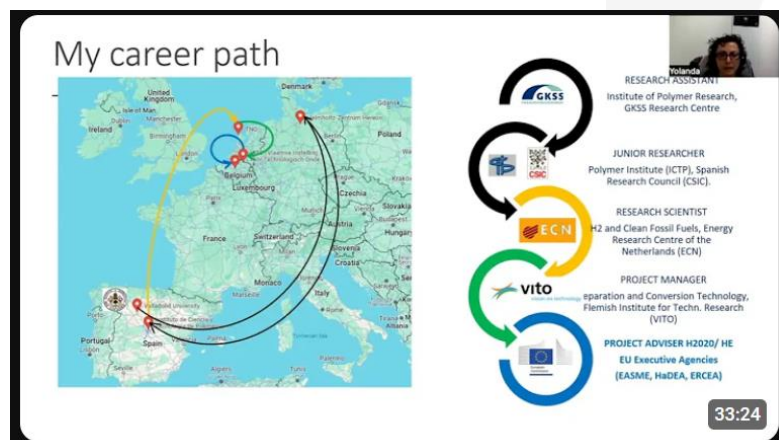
My career path

United Kingdom
Ireland
Manchester
Birmingham
London
Denmark
Belgium
Luxembourg
Czechia
France
Switzerland
Austria
Slovenia
Croatia
Monaco
Italy
Portugal
Spain
Valladolid University

GKSS

RESEARCH ASSISTANT
Institute of Polymer Research, GKSS Research Centre

CSIC

JUNIOR RESEARCHER
Polymer Institute (ICTP), Spanish Research Council (CSIC).

ECN

RESEARCH SCIENTIST
H2 and Clean Fossil Fuels, Energy Research Centre of the Netherlands (ECN)

vito

PROJECT MANAGER
eparation and Conversion Technology, Flemish Institute for Techn. Research (VITO)

PROJECT ADVISER H2020/ HE
EU Executive Agencies
(EASME, HaDEA, ERCEA)

Yolanda

33:24